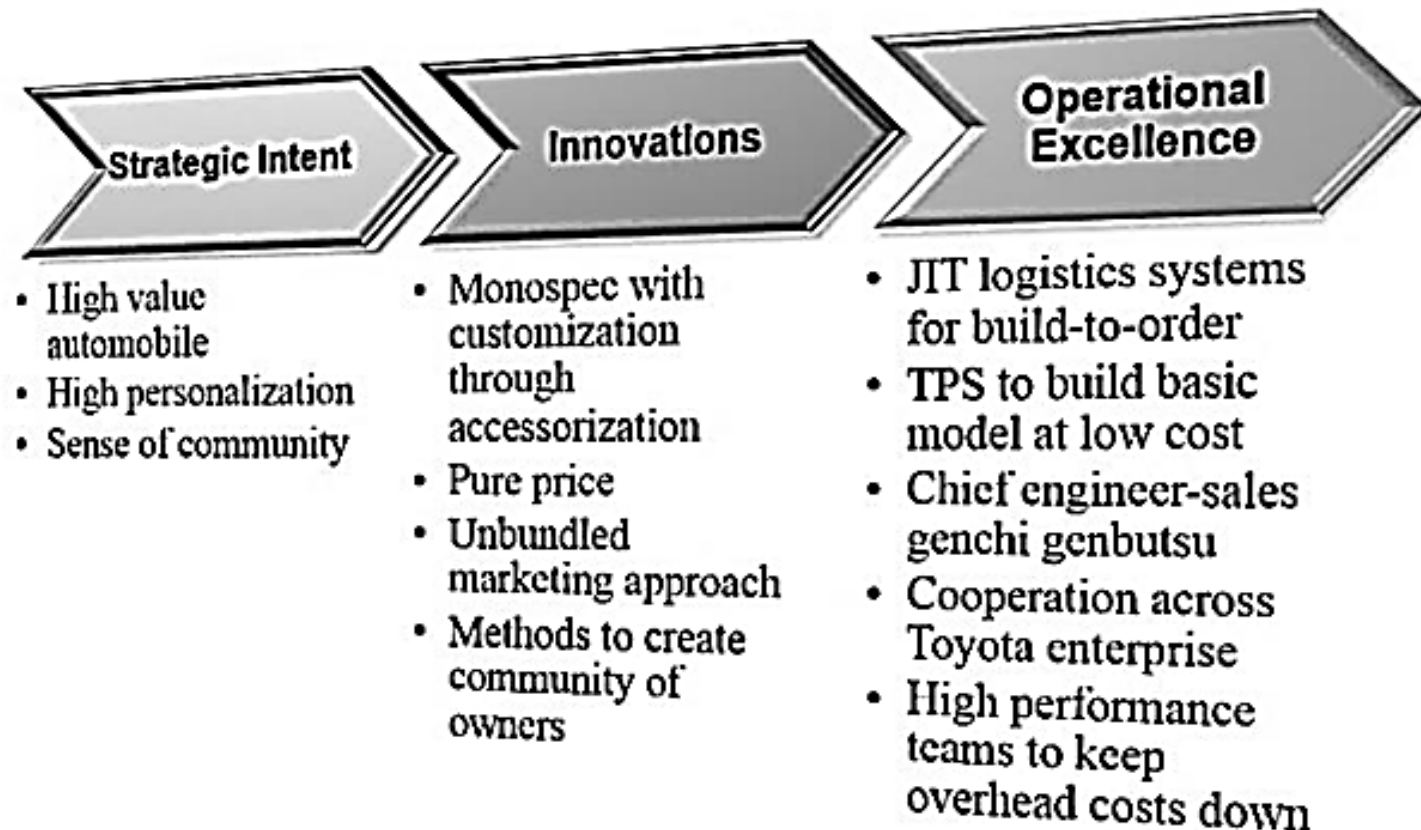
Strategic Intent

Innovations

Operational Excellence

- High value automobile
- High personalization
- Sense of community

- Monospec with customization through accessorization
- Pure price
- Unbundled marketing approach
- Methods to create community of owners

- JIT logistics systems for build-to-order
- TPS to build basic model at low cost
- Chief engineer-sales genchi genbutsu
- Cooperation across Toyota enterprise
- High performance teams to keep overhead costs down